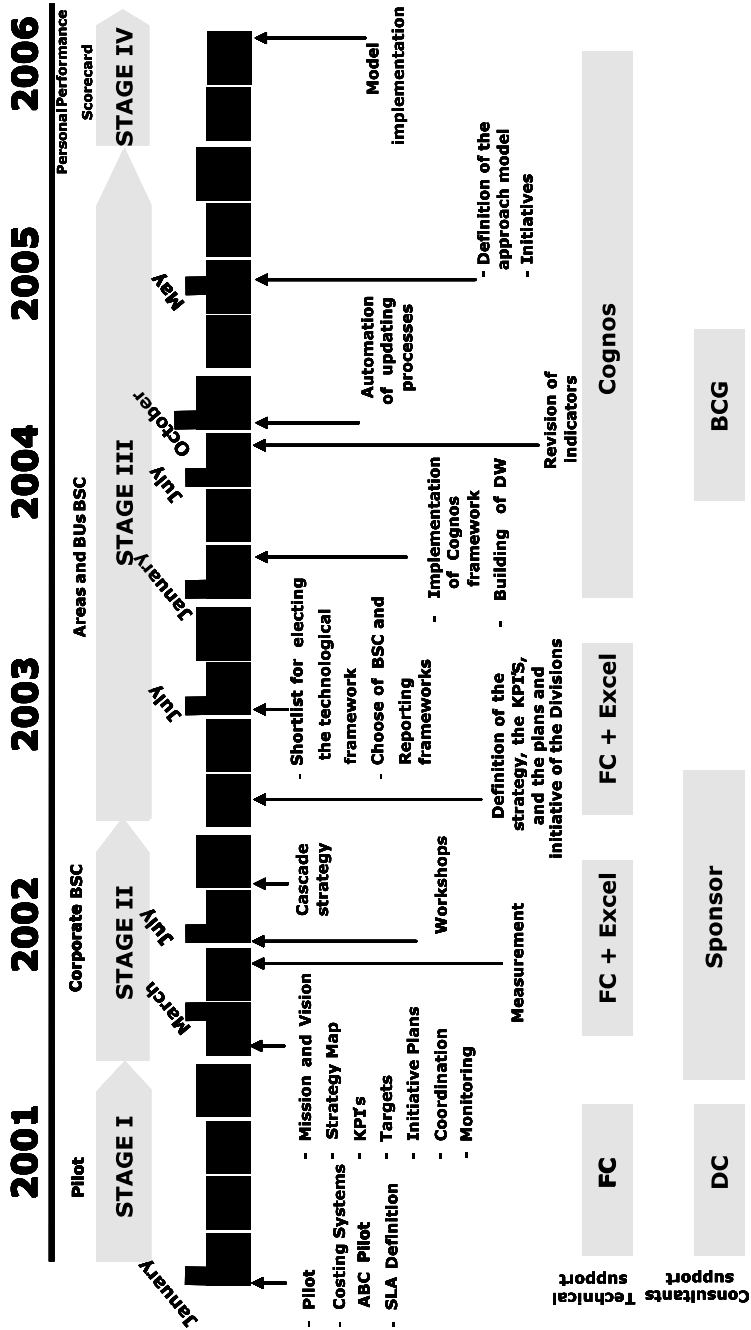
2001

2002

2003

2004

2005

2006

Pilot

STAGE I

Corporate BSC

STAGE II

Areas and BUs BSC

STAGE III

Personal Performance Scorecard

STAGE IV

January

March

July

July

January

July

October

May

- Pilot
- Costing Systems
- ABC Pilot
- SLA Definition

- Mission and Vision
- Strategy Map
- KPI's
- Targets
- Initiative Plans
- Coordination
- Monitoring

Measurement

Workshops

Cascade strategy

Definition of the strategy, the KPI'S, and the plans and initiative of the Divisions

- Shortlist for electing the technological framework
- Choose of BSC and Reporting frameworks

- Implementation of Cognos framework
- Building of DW

Revision of indicators

Automation of updating processes

- Definition of the approach model
- Initiatives

Model implementation

Technical support

FC

FC + Excel

FC + Excel

Cognos

Consultants support

DC

Sponsor

BCG